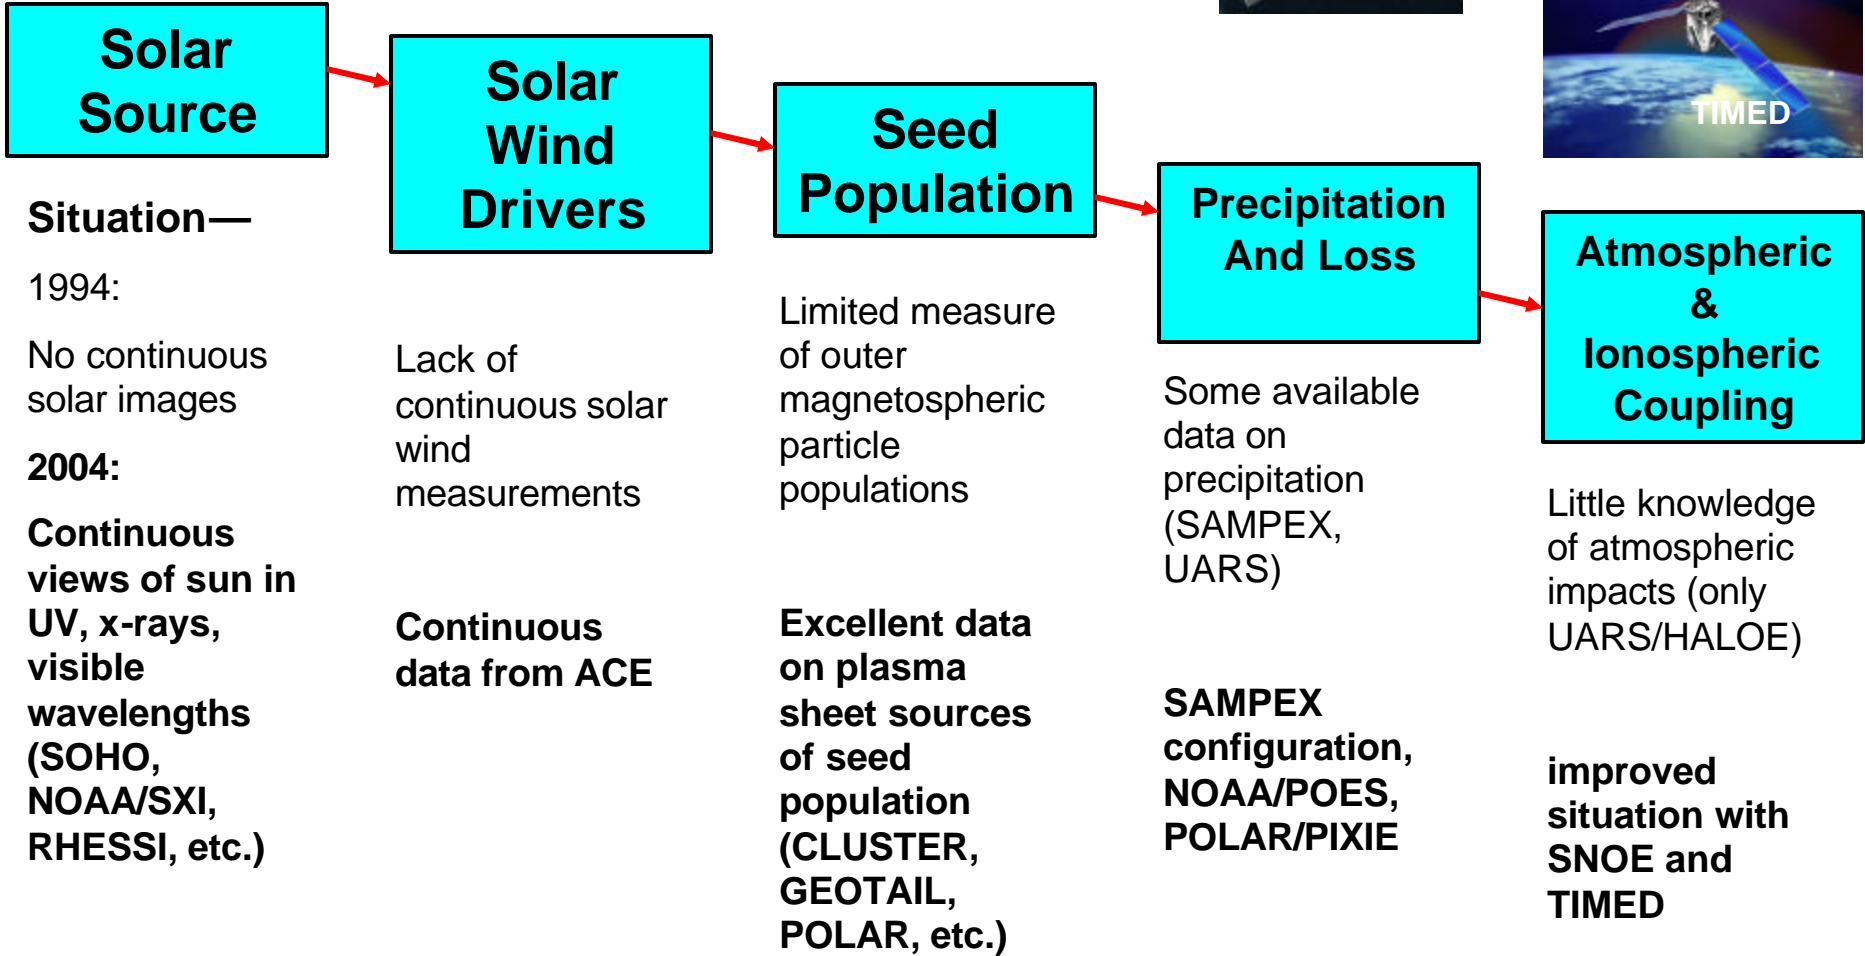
Solar Source

Solar Wind Drivers

Seed Population

Precipitation And Loss

Atmospheric & Ionospheric Coupling

TIMED

Situation—

1994:

No continuous solar images

2004:

Continuous views of sun in UV, x-rays, visible wavelengths (SOHO, NOAA/SXI, RHESSI, etc.)

Lack of continuous solar wind measurements

Continuous data from ACE

Limited measure of outer magnetospheric particle populations

Excellent data on plasma sheet sources of seed population (CLUSTER, GEOTAIL, POLAR, etc.)

Some available data on precipitation (SAMPEX, UARS)

SAMPEX configuration, NOAA/POES, POLAR/PIXIE

Little knowledge of atmospheric impacts (only UARS/HALOE)

improved situation with SNOE and TIMED